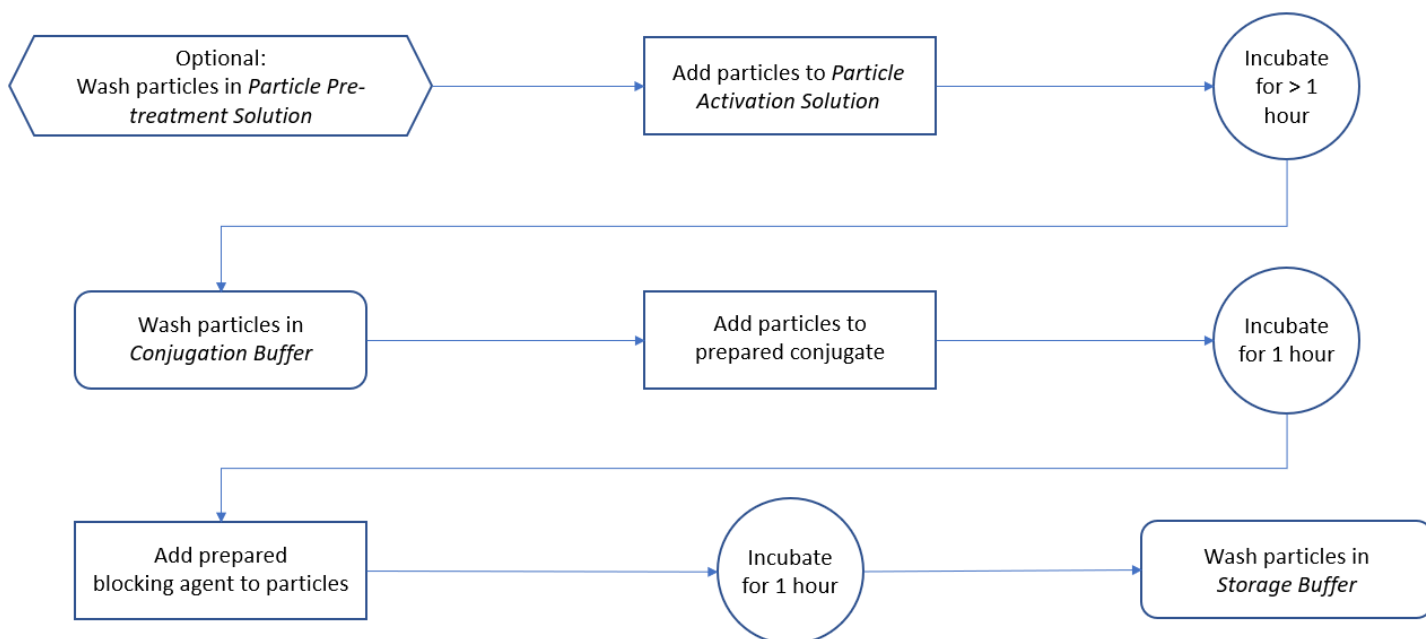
Optional:
Wash particles in *Particle Pretreatment Solution*

Add particles to *Particle Activation Solution*

Incubate for > 1 hour

Wash particles in *Conjugation Buffer*

Add particles to prepared conjugate

Incubate for 1 hour

Add prepared blocking agent to particles

Incubate for 1 hour

Wash particles in *Storage Buffer*